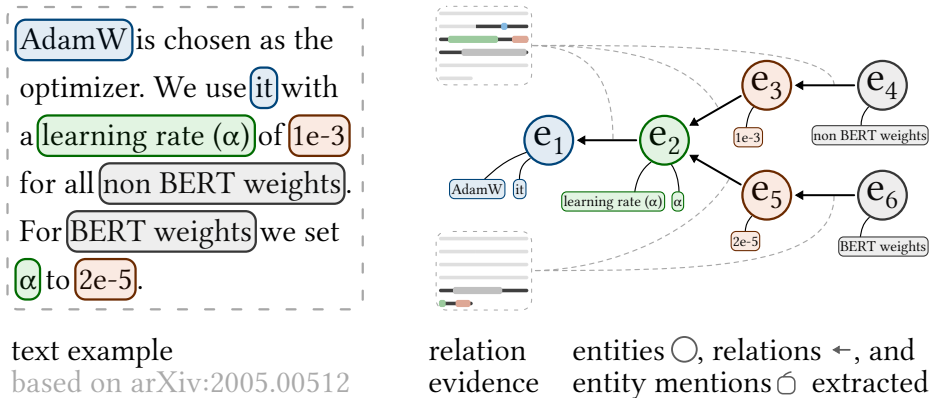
AdamW is chosen as the optimizer. We use it with a learning rate (α) of 1e-3 for all non BERT weights. For BERT weights we set α to 2e-5.

$e_1$ AdamW it
$e_2$ learning rate (α) α
$e_3$ 1e-3
$e_4$ non BERT weights
$e_5$ 2e-5
$e_6$ BERT weights

text example
based on arXiv:2005.00512

relation evidence

entities ◯, relations ←, and entity mentions extracted